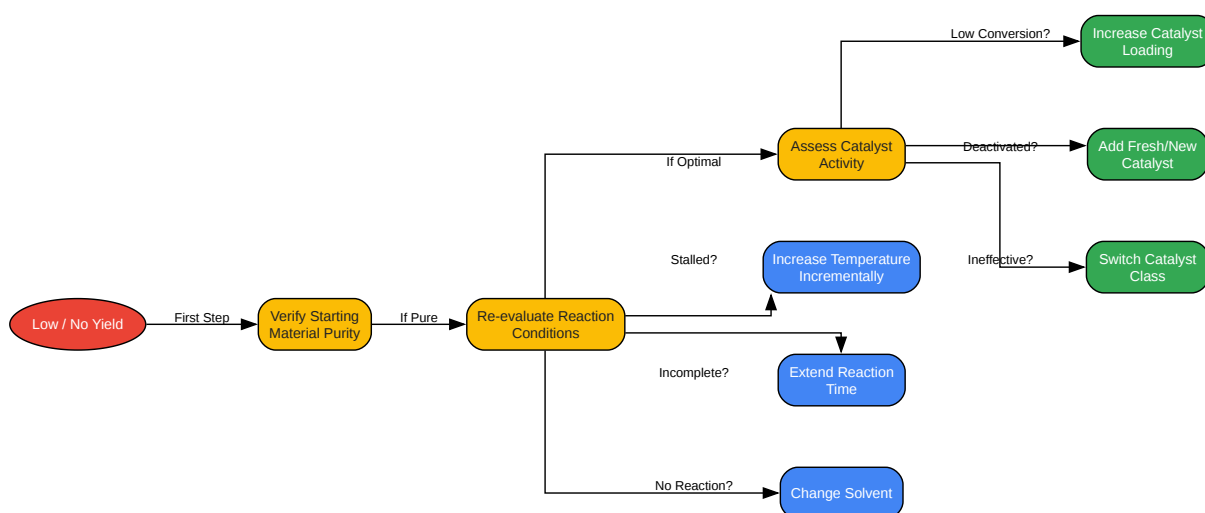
Low / No Yield

First Step

Verify Starting Material Purity

If Pure

Re-evaluate Reaction Conditions

If Optimal

Assess Catalyst Activity

Low Conversion?

Increase Catalyst Loading

Deactivated?

Add Fresh/New Catalyst

Ineffective?

Switch Catalyst Class

Stalled?

Increase Temperature Incrementally

Incomplete?

Extend Reaction Time

No Reaction?

Change Solvent